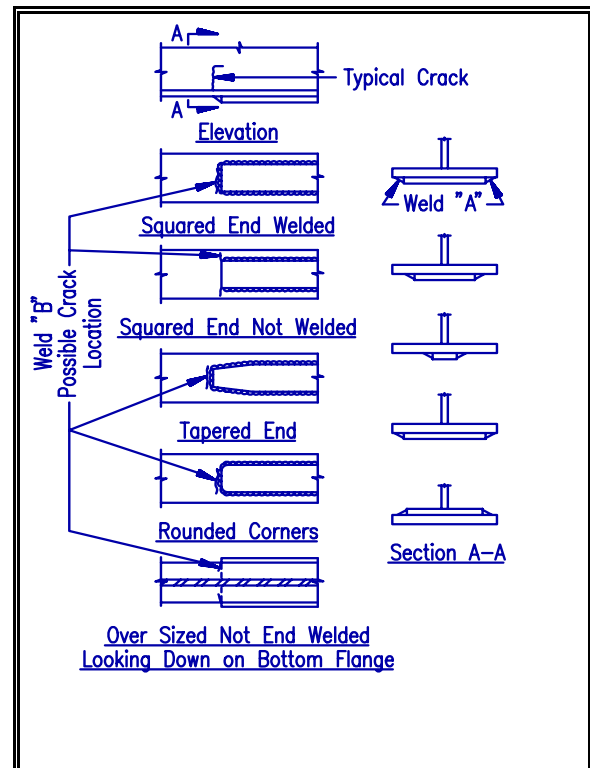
A
Typical Crack
A
Elevation
Squared End Welded
Weld "A"
Squared End Not Welded
Weld "B" Possible Crack Location
Tapered End
Rounded Corners
Section A-A
Over Sized Not End Welded
Looking Down on Bottom Flange